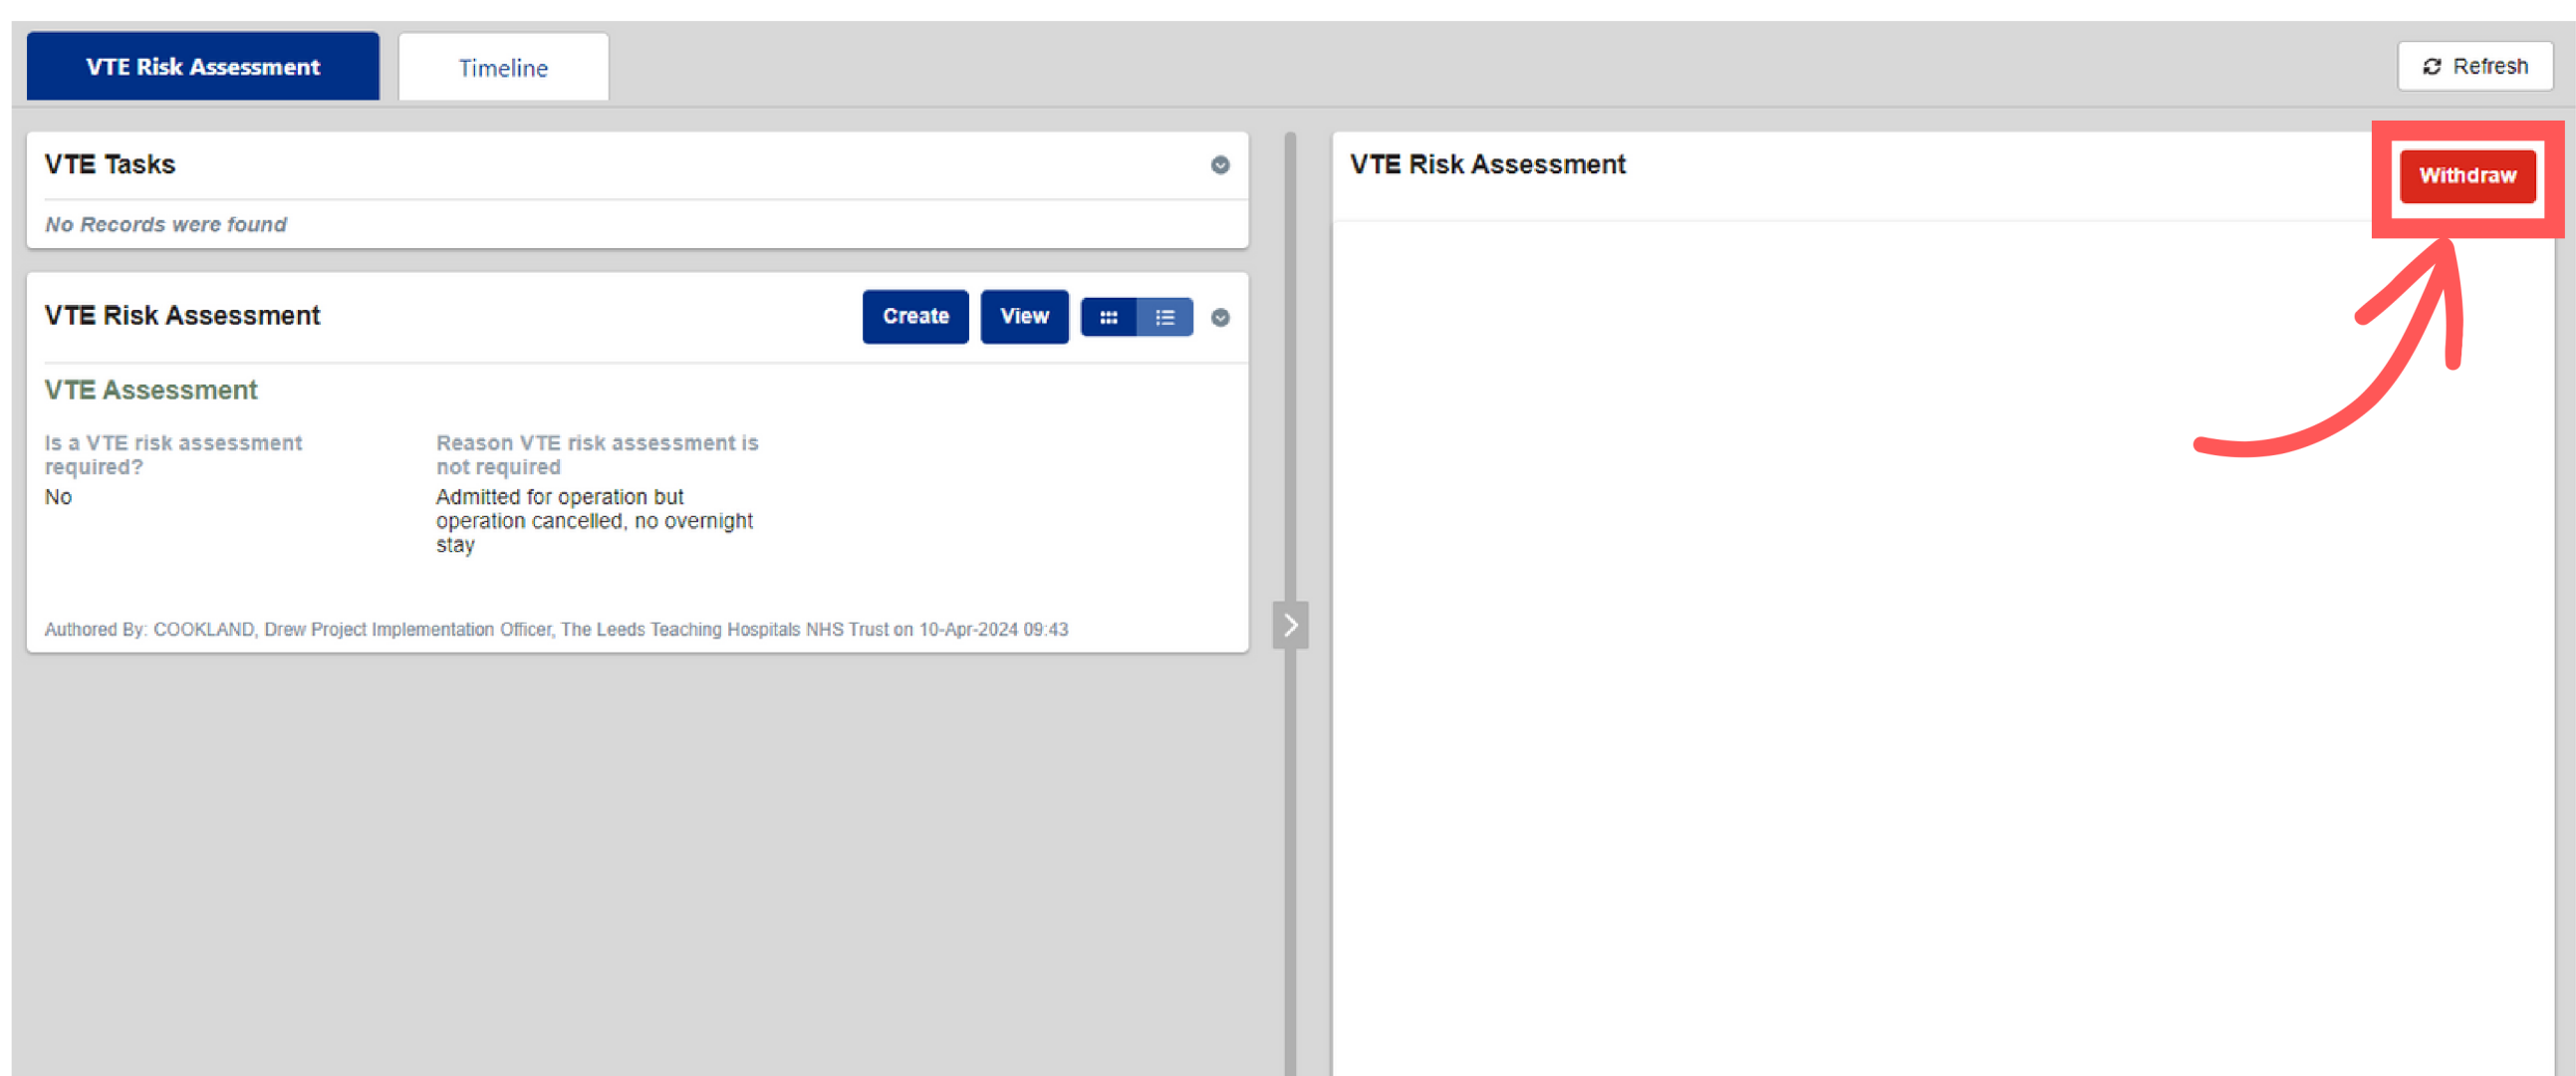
VTE Risk Assessment

Timeline

Refresh

VTE Tasks

No Records were found

VTE Risk Assessment

Create

View

VTE Assessment

Is a VTE risk assessment required?

No

Reason VTE risk assessment is not required

Admitted for operation but operation cancelled, no overnight stay

Authored By: COOKLAND, Drew Project Implementation Officer, The Leeds Teaching Hospitals NHS Trust on 10-Apr-2024 09:43

VTE Risk Assessment

Withdraw